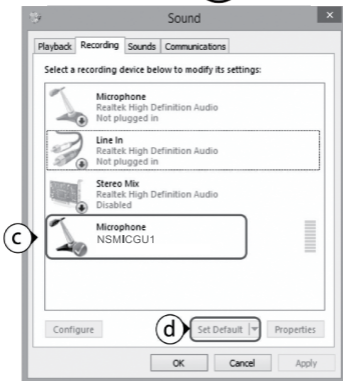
Sound

Playback Recording Sounds Communications

Select a recording device below to modify its settings:

Microphone
Realtek High Definition Audio
Not plugged in

Line In
Realtek High Definition Audio
Not plugged in

Stereo Mix
Realtek High Definition Audio
Disabled

c

Microphone
NSMICGU1

Configure

d

Set Default

Properties

OK

Cancel

Apply